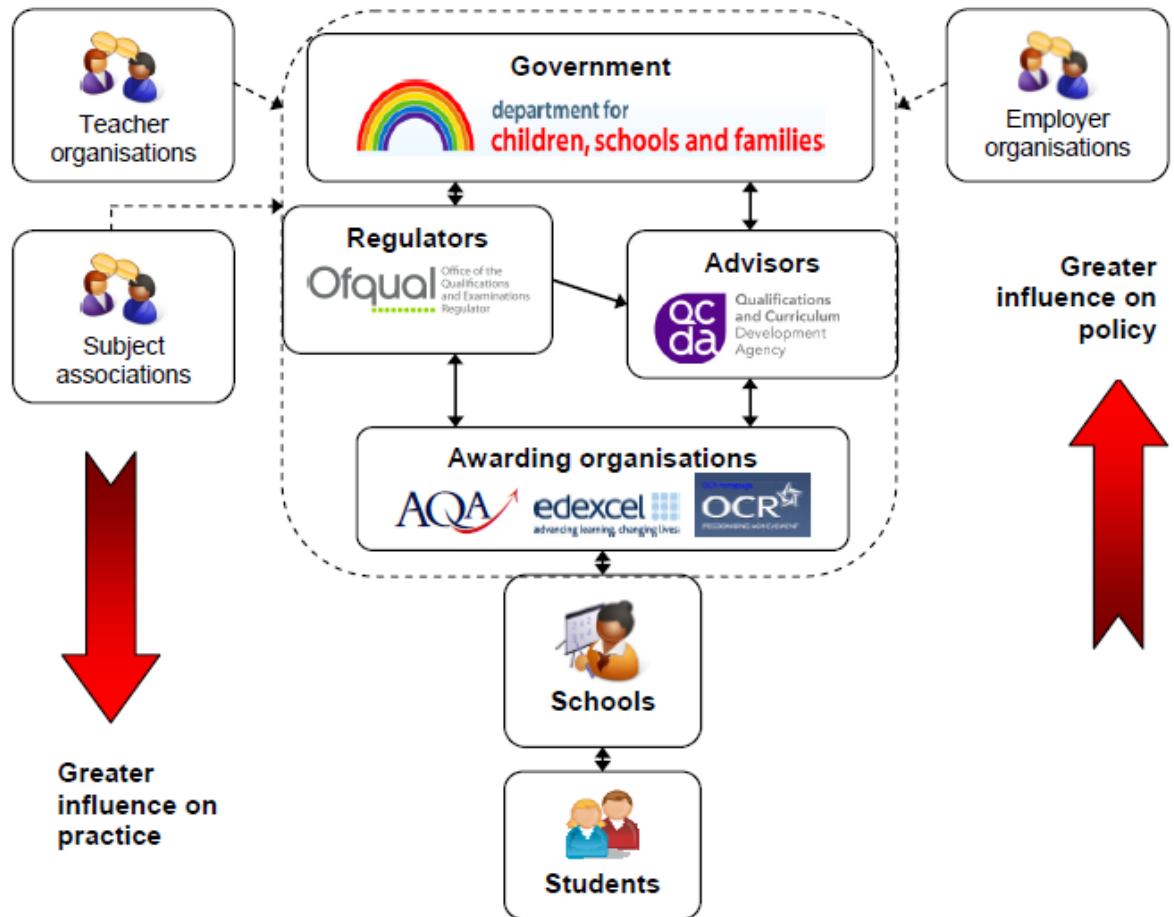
Teacher organisations

Subject associations

Government

department for
children, schools and families

Employer organisations

Regulators

Ofqual Office of the Qualifications and Examinations Regulator

Advisors

qcda Qualifications and Curriculum Development Agency

Greater influence on policy

Awarding organisations

AQA

edexcel
advancing learning, changing lives

OCR

Schools

Students

Greater influence on practice